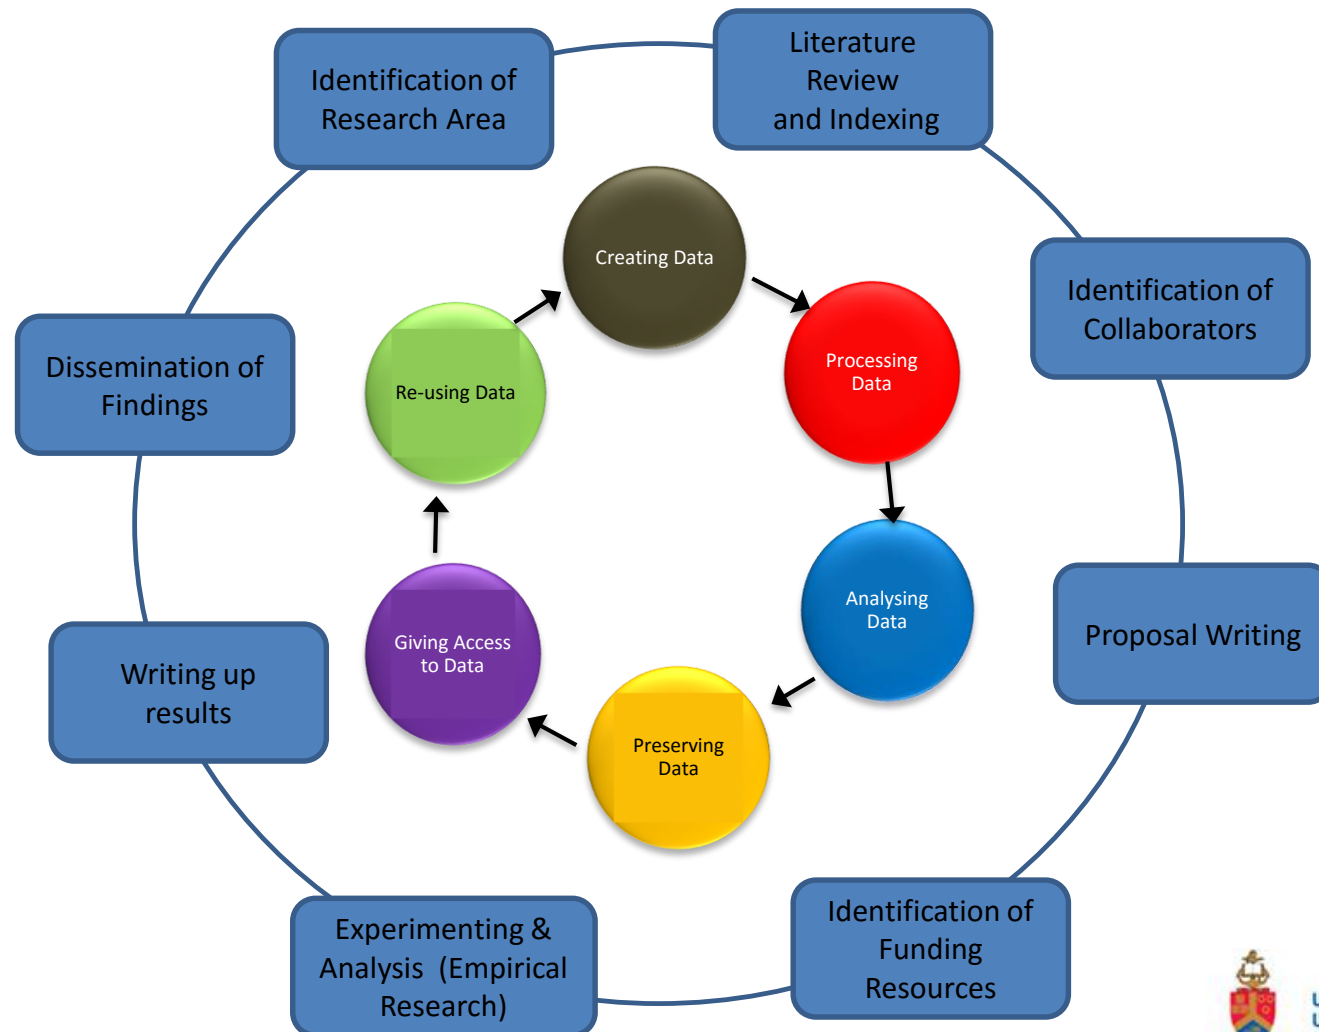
Identification of Research Area

Literature Review and Indexing

Identification of Collaborators

Proposal Writing

Identification of Funding Resources

Experimenting & Analysis (Empirical Research)

Writing up results

Dissemination of Findings

Creating Data

Processing Data

Analysing Data

Preserving Data

Giving Access to Data

Re-using Data